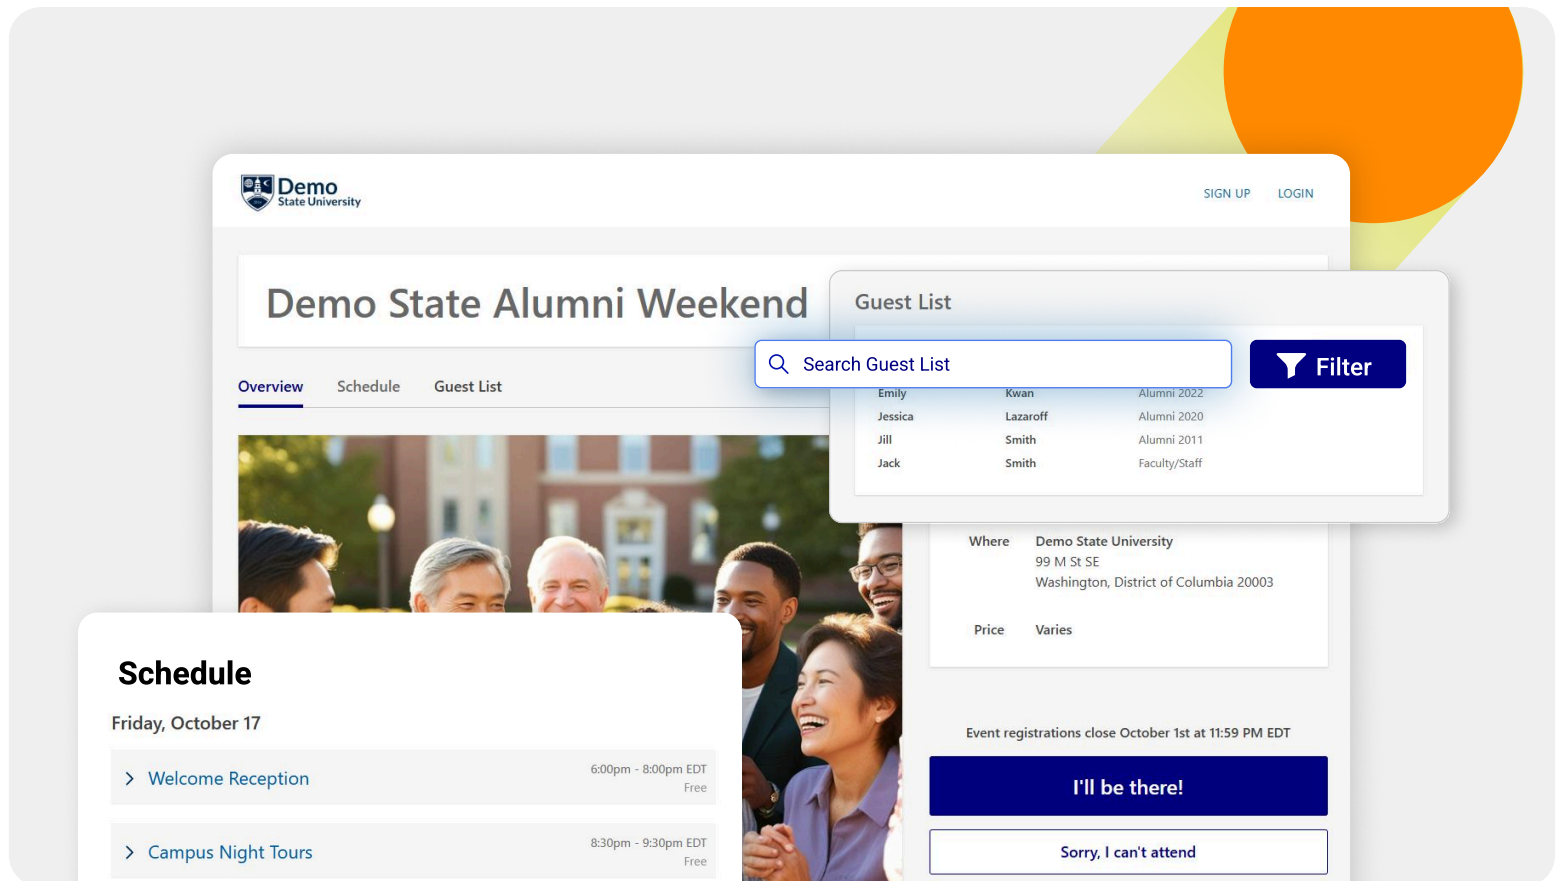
Demo
State University

SIGN UP LOGIN

Demo State Alumni Weekend

Overview Schedule Guest List

Guest List

Search Guest List

Filter

| Emily | Kwan | Alumni 2022 |
|---|---|---|
| Jessica | Lazaroff | Alumni 2020 |
| Jill | Smith | Alumni 2011 |
| Jack | Smith | Faculty/Staff |

Where Demo State University
99 M St SE
Washington, District of Columbia 20003

Price Varies

Event registrations close October 1st at 11:59 PM EDT

I'll be there!

Sorry, I can't attend

Schedule

Friday, October 17

Welcome Reception 6:00pm - 8:00pm EDT Free

Campus Night Tours 8:30pm - 9:30pm EDT Free